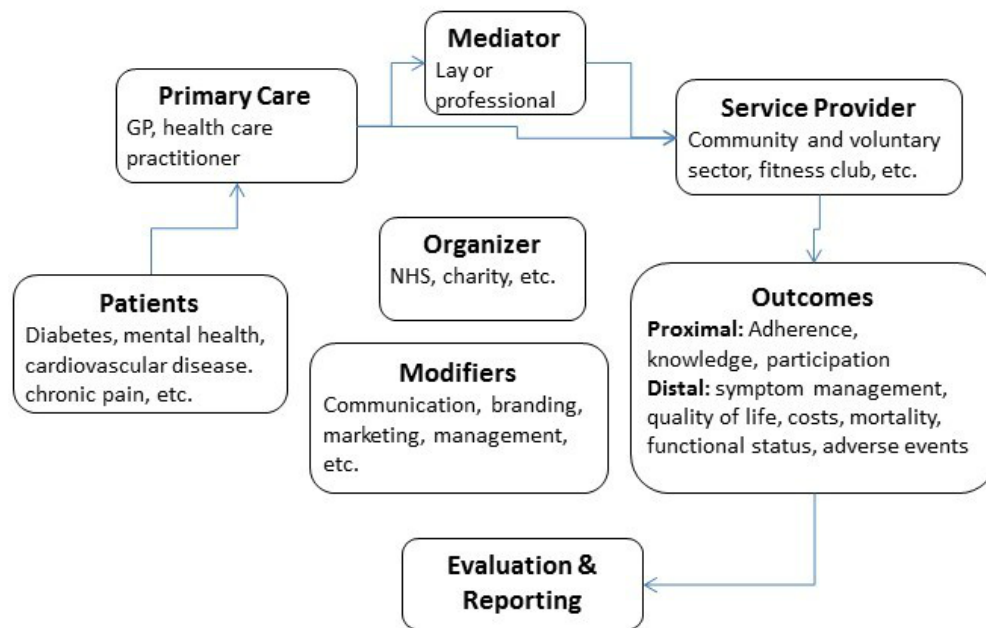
Mediator
Lay or professional

Primary Care
GP, health care practitioner

Service Provider
Community and voluntary sector, fitness club, etc.

Organizer
NHS, charity, etc.

Patients
Diabetes, mental health, cardiovascular disease. chronic pain, etc.

Outcomes
**Proximal:** Adherence, knowledge, participation
**Distal:** symptom management, quality of life, costs, mortality, functional status, adverse events

Modifiers
Communication, branding, marketing, management, etc.

Evaluation & Reporting